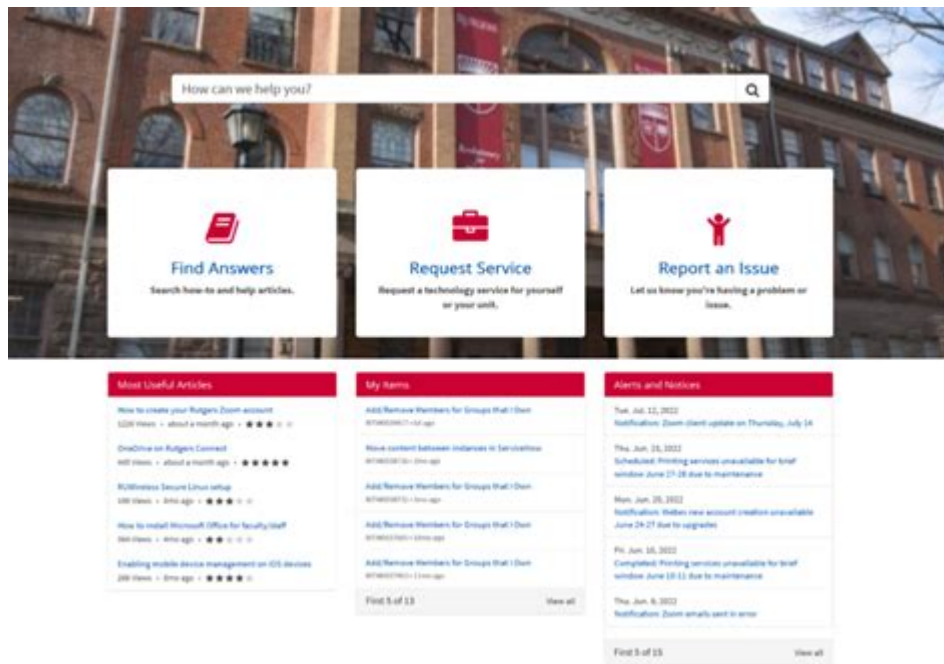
How can we help you?

Find Answers
Search how-to and help articles.

Request Service
Request a technology service for yourself or your unit.

Report an Issue
Let us know you're having a problem or issue.

Most Useful Articles

How to create your Rutgers Zoom account
1220 Views • about a month ago •

OneDrive on Rutgers Connect
445 Views • about a month ago •

RUWireless Secure Linux setup
188 Views • 4mo ago •

How to install Microsoft Office for faculty/staff
364 Views • 4mo ago •

Enabling mobile device management on iOS devices
288 Views • 8mo ago •

My Items

Add/Remove Members for Groups that I Own
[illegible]

Move content between instances in ServiceNow
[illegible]

Add/Remove Members for Groups that I Own
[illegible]

Add/Remove Members for Groups that I Own
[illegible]

Add/Remove Members for Groups that I Own
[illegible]

First 5 of 13
View all

Alerts and Notices

Tue. Jul. 12, 2022
Notification: Zoom client update on Thursday, July 14

Thu. Jun. 23, 2022
Scheduled: Printing services unavailable for brief window June 27-28 due to maintenance

Mon. Jun. 20, 2022
Notification: Webex new account creation unavailable June 24-27 due to upgrades

Fri. Jun. 10, 2022
Completed: Printing services unavailable for brief window June 10-11 due to maintenance

Thu. Jun. 9, 2022
Notification: Zoom emails sent in error

First 5 of 15
View all